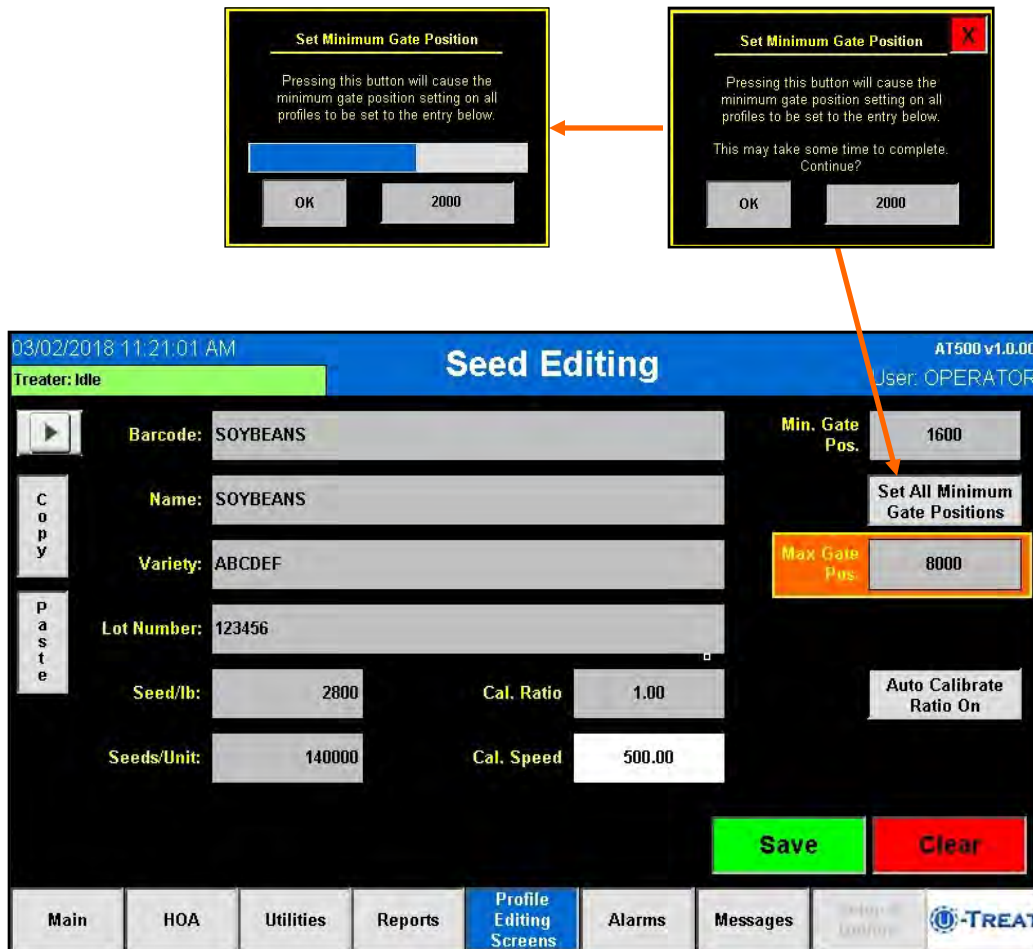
Set Minimum Gate Position

Pressing this button will cause the minimum gate position setting on all profiles to be set to the entry below.

OK

2000

Set Minimum Gate Position

X

Pressing this button will cause the minimum gate position setting on all profiles to be set to the entry below.

This may take some time to complete. Continue?

OK

2000

03/02/2018 11:21:01 AM

Treater: Idle

Seed Editing

AT500 v1.0.00

User: OPERATOR

Barcode: SOYBEANS

Name: SOYBEANS

Variety: ABCDEF

Lot Number: 123456

Seed/lb: 2800

Seeds/Unit: 140000

Cal. Ratio 1.00

Cal. Speed 500.00

Copy

Paste

Min. Gate Pos. 1600

Set All Minimum Gate Positions

Max Gate Pos. 8000

Auto Calibrate Ratio On

Save

Clear

Main | HOA | Utilities | Reports | Profile Editing Screens | Alarms | Messages | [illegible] | U-TREAT